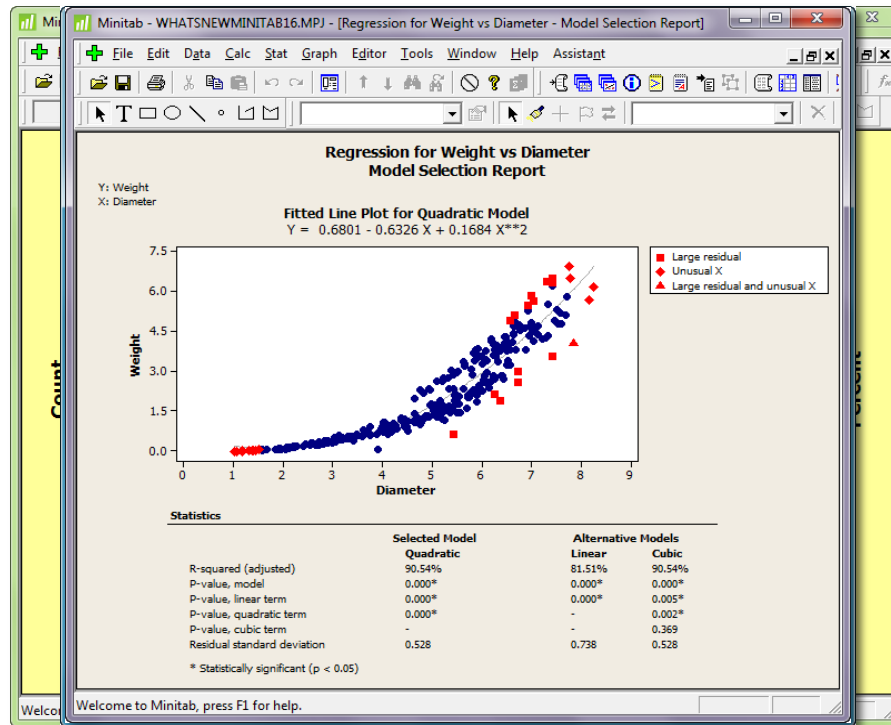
Minitab - WHATSNEWMINITAB16.MPJ - [Regression for Weight vs Diameter - Model Selection Report]

File Edit Data Calc Stat Graph Editor Tools Window Help Assistant

Regression for Weight vs Diameter
Model Selection Report

Y: Weight
X: Diameter

Fitted Line Plot for Quadratic Model
Y = 0.6801 - 0.6326 X + 0.1684 X**2

Large residual
Unusual X
Large residual and unusual X

Weight
7.5
6.0
4.5
3.0
1.5
0.0

0 1 2 3 4 5 6 7 8 9
Diameter

Statistics

| | Selected Model | Alternative Models | |
|---|---|---|---|
| | Quadratic | Linear | Cubic |
| R-squared (adjusted) | 90.54% | 81.51% | 90.54% |
| P-value, model | 0.000* | 0.000* | 0.000* |
| P-value, linear term | 0.000* | 0.000* | 0.005* |
| P-value, quadratic term | 0.000* | - | 0.002* |
| P-value, cubic term | - | - | 0.369 |
| Residual standard deviation | 0.528 | 0.738 | 0.528 |

* Statistically significant (p < 0.05)

Welcome to Minitab, press F1 for help.

Mi
Count
Percent
Welco